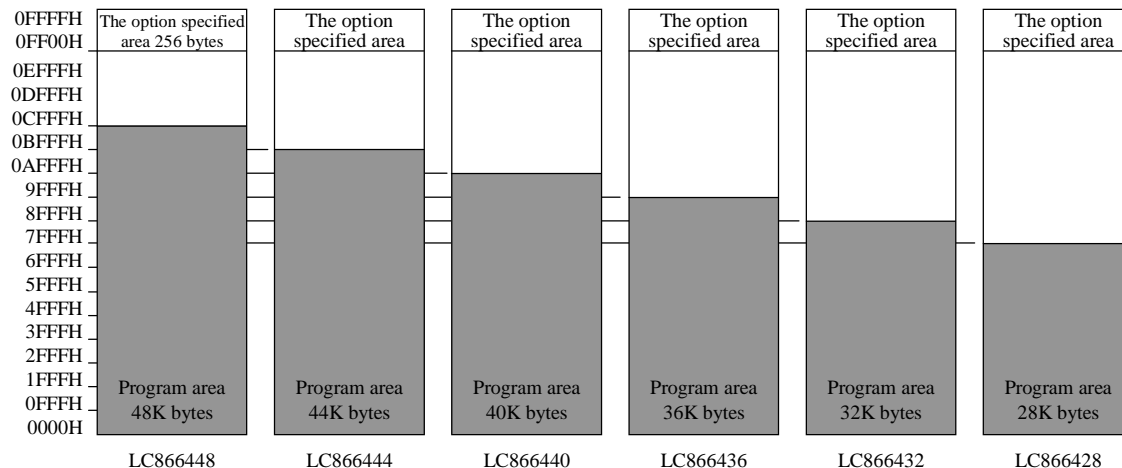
0FFFFH
0FF00H
0EFFFH
0DFFFH
0CFFFH
0BFFFH
0AFFFH
9FFFH
8FFFH
7FFFH
6FFFH
5FFFH
4FFFH
3FFFH
2FFFH
1FFFH
0FFFH
0000H

The option specified area 256 bytes

Program area 48K bytes

LC866448

The option specified area

Program area 44K bytes

LC866444

The option specified area

Program area 40K bytes

LC866440

The option specified area

Program area 36K bytes

LC866436

The option specified area

Program area 32K bytes

LC866432

The option specified area

Program area 28K bytes

LC866428